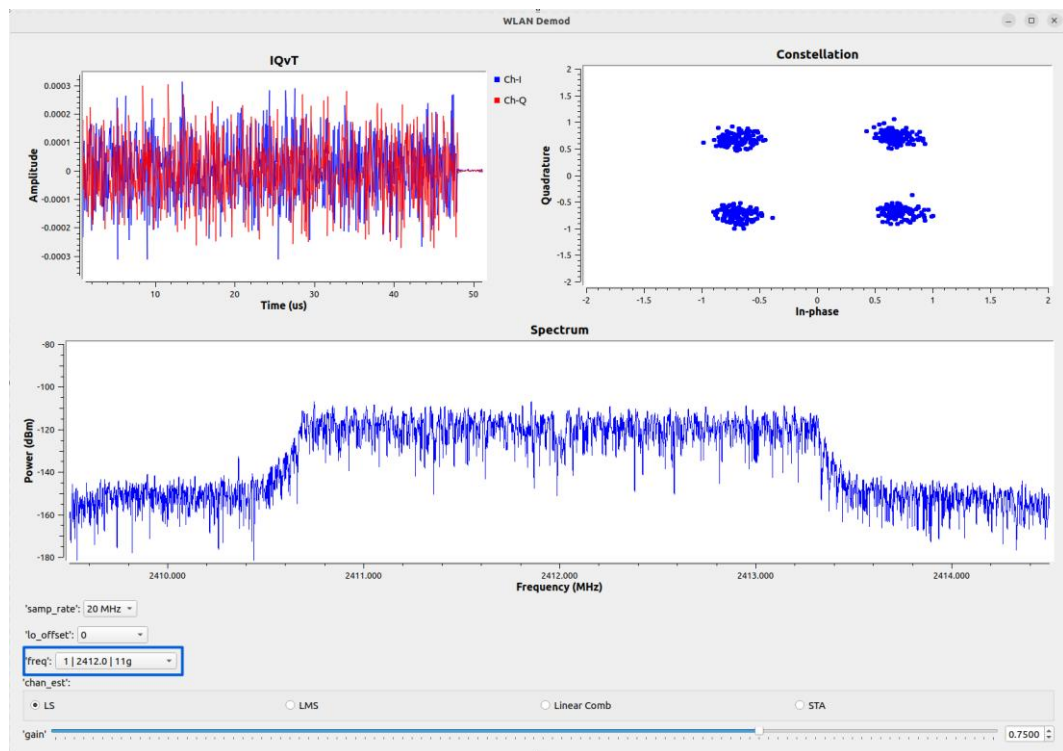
WLAN Demod

IQvT

Ch-I
Ch-Q

Amplitude

0.0003
0.0002
0.0001
0
-0.0001
-0.0002
-0.0003

10 20 30 40 50

Time (us)

Constellation

Quadrature

2
1.5
1
0.5
0
-0.5
-1
-1.5
-2

-2 -1.5 -1 -0.5 0 0.5 1 1.5 2

In-phase

Spectrum

Power (dBm)

-80
-100
-120
-140
-160
-180

2410.000 2411.000 2412.000 2413.000 2414.000

Frequency (MHz)

'samp_rate': 20 MHz

'lo_offset': 0

'freq': 1 | 2412.0 | 11g

'chan_est':

LS
LMS
Linear Comb
STA

'gain'
0.7500